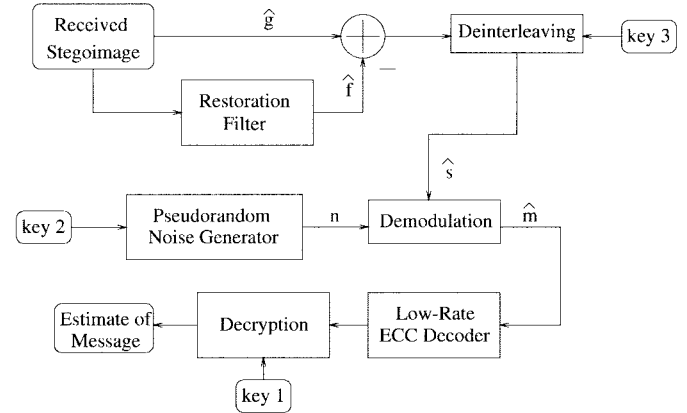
Received Stegoimage

$\hat{g}$

Deinterleaving

key 3

Restoration Filter

$\hat{f}$

$-$

$\hat{s}$

key 2

Pseudorandom Noise Generator

n

Demodulation

$\hat{m}$

Estimate of Message

Decryption

Low-Rate ECC Decoder

key 1